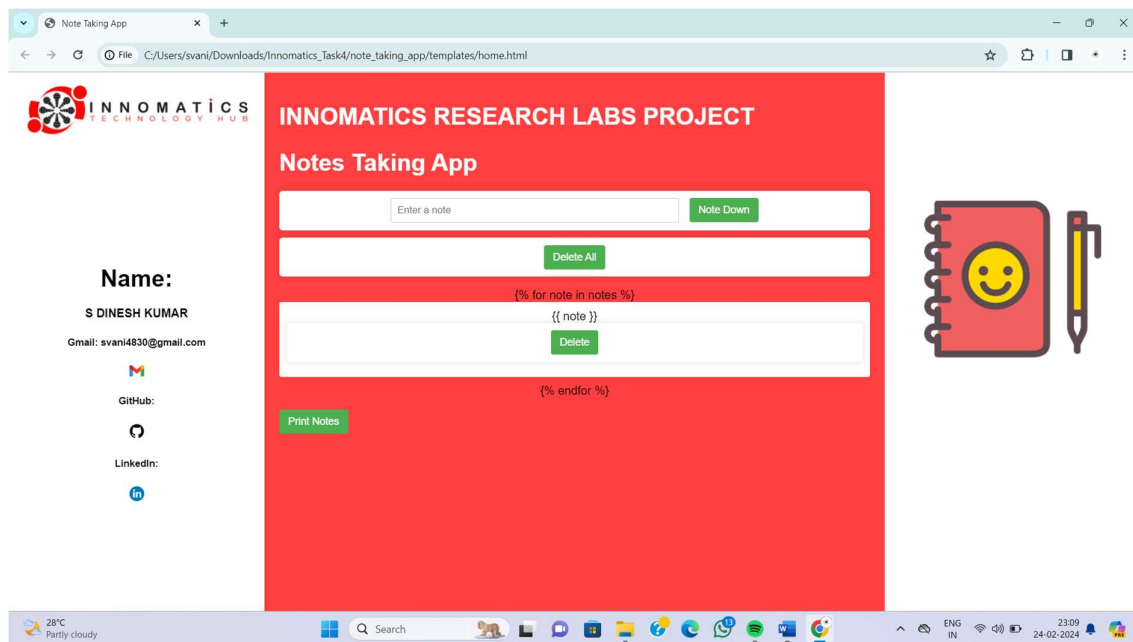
Note Taking App
File C:/Users/svani/Downloads/Innomatics_Task4/note_taking_app/templates/home.html

INNOMATICS
TECHNOLOGY HUB

Name:
S DINESH KUMAR
Gmail: svani4830@gmail.com
GitHub:
LinkedIn:

INNOMATICS RESEARCH LABS PROJECT

Notes Taking App

Enter a note
Note Down

Delete All

{% for note in notes %}
{{ note }}
Delete
{% endfor %}

Print Notes

28°C
Partly cloudy
Search
13
ENG
IN
23:09
24-02-2024